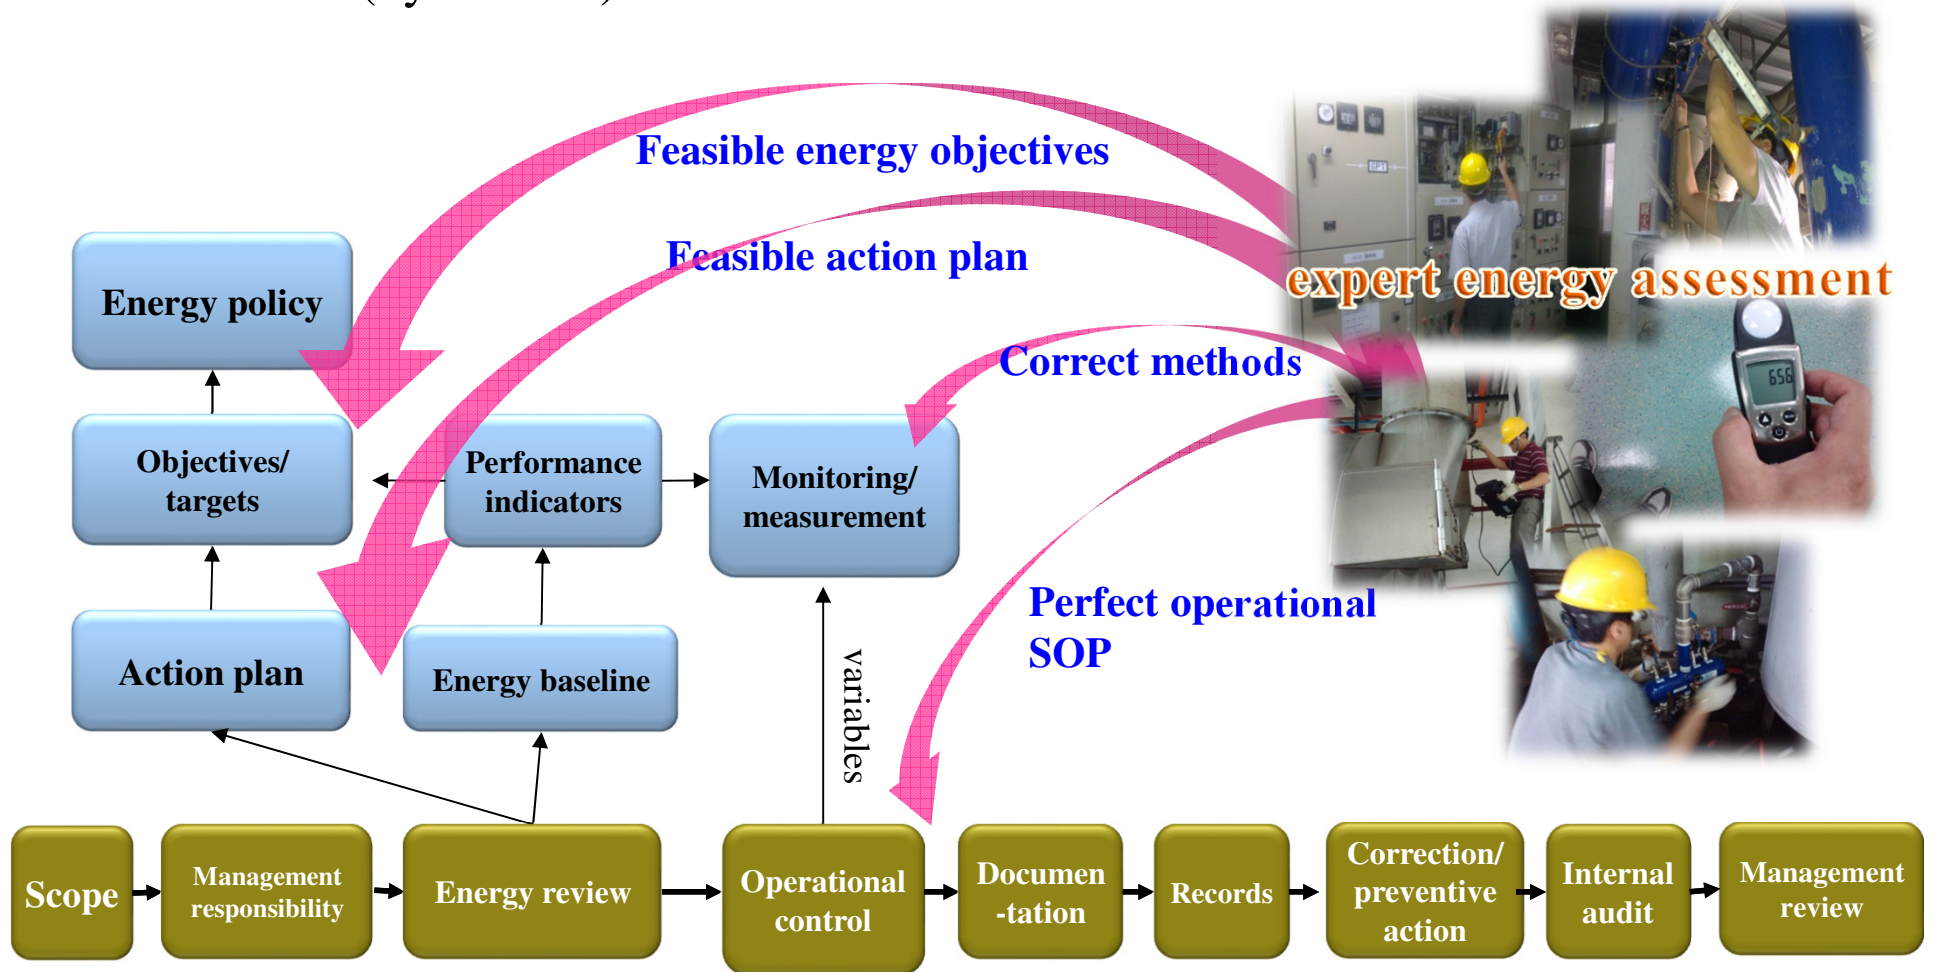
Feasible energy objectives

Feasible action plan

expert energy assessment

Correct methods

Energy policy

Objectives/ targets

Performance indicators

Monitoring/ measurement

Action plan

Energy baseline

variables

Perfect operational SOP

Scope

Management responsibility

Energy review

Operational control

Documen -tation

Records

Correction/ preventive action

Internal audit

Management review